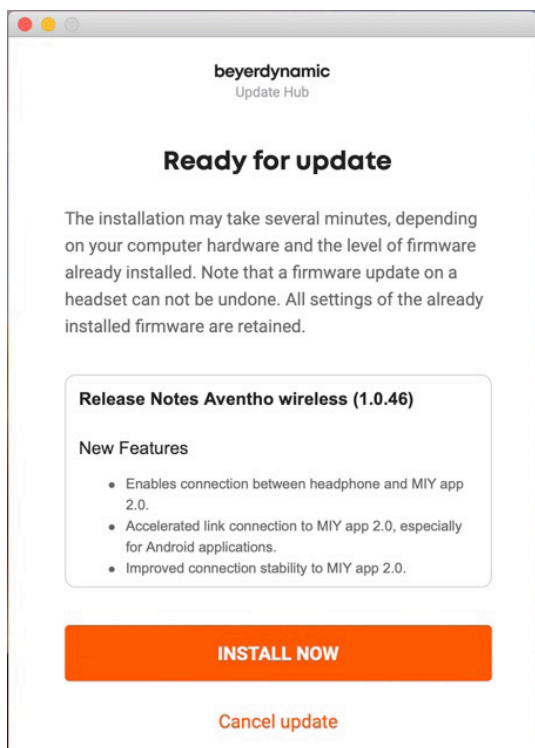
beyerdynamic
Update Hub

Ready for update

The installation may take several minutes, depending on your computer hardware and the level of firmware already installed. Note that a firmware update on a headset can not be undone. All settings of the already installed firmware are retained.

Release Notes Aventho wireless (1.0.46)

New Features

- Enables connection between headphone and MIY app 2.0.
- Accelerated link connection to MIY app 2.0, especially for Android applications.
- Improved connection stability to MIY app 2.0.

INSTALL NOW

Cancel update